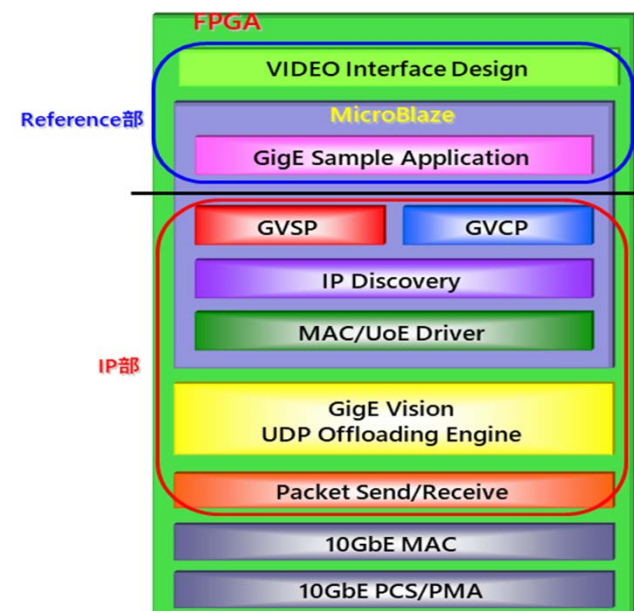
FPGA

VIDEO Interface Design

Reference部

MicroBlaze

GigE Sample Application

GVSP

GVCP

IP Discovery

MAC/UoE Driver

IP部

GigE Vision
UDP Offloading Engine

Packet Send/Receive

10GbE MAC

10GbE PCS/PMA